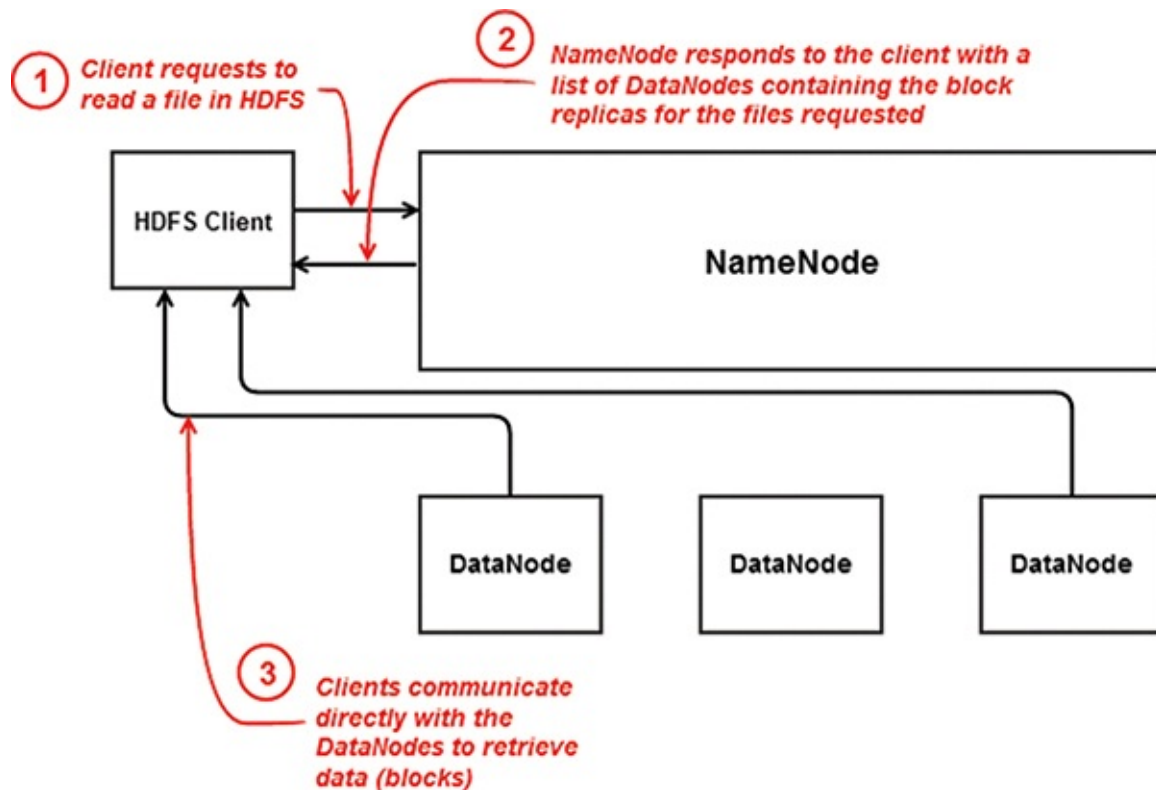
1 Client requests to read a file in HDFS

2 NameNode responds to the client with a list of DataNodes containing the block replicas for the files requested

HDFS Client

NameNode

DataNode

DataNode

DataNode

3 Clients communicate directly with the DataNodes to retrieve data (blocks)